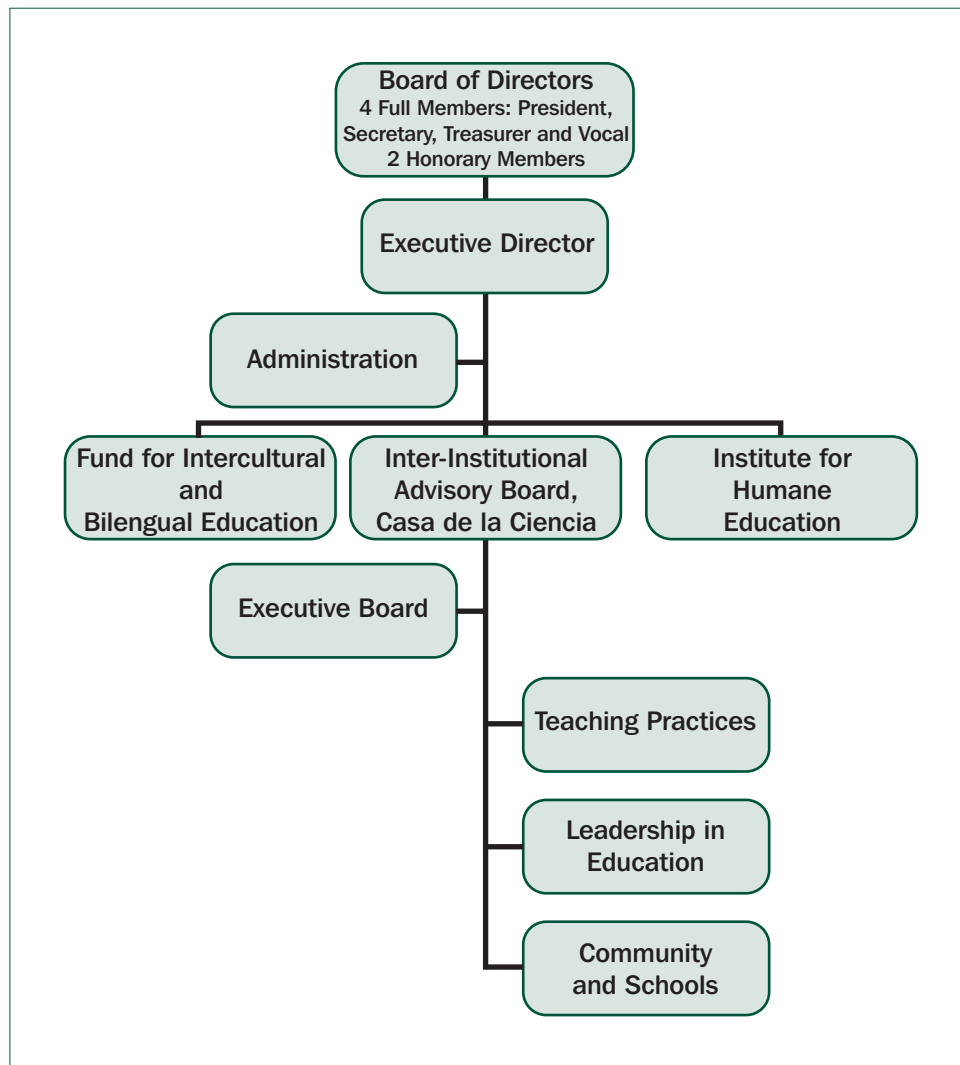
Board of Directors
4 Full Members: President, Secretary, Treasurer and Vocal
2 Honorary Members

Executive Director

Administration

Fund for Intercultural and Bilengual Education

Inter-Institutional Advisory Board, Casa de la Ciencia

Institute for Humane Education

Executive Board

Teaching Practices

Leadership in Education

Community and Schools